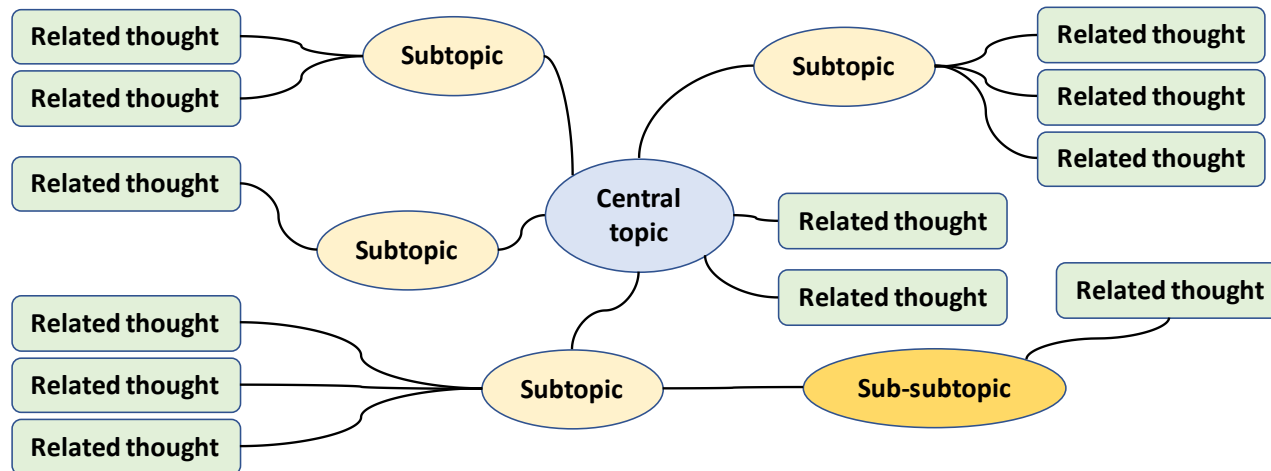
Related thought

Related thought

Subtopic

Subtopic

Related thought

Related thought

Related thought

Related thought

Subtopic

Central topic

Related thought

Related thought

Related thought

Related thought

Related thought

Related thought

Subtopic

Sub-subtopic